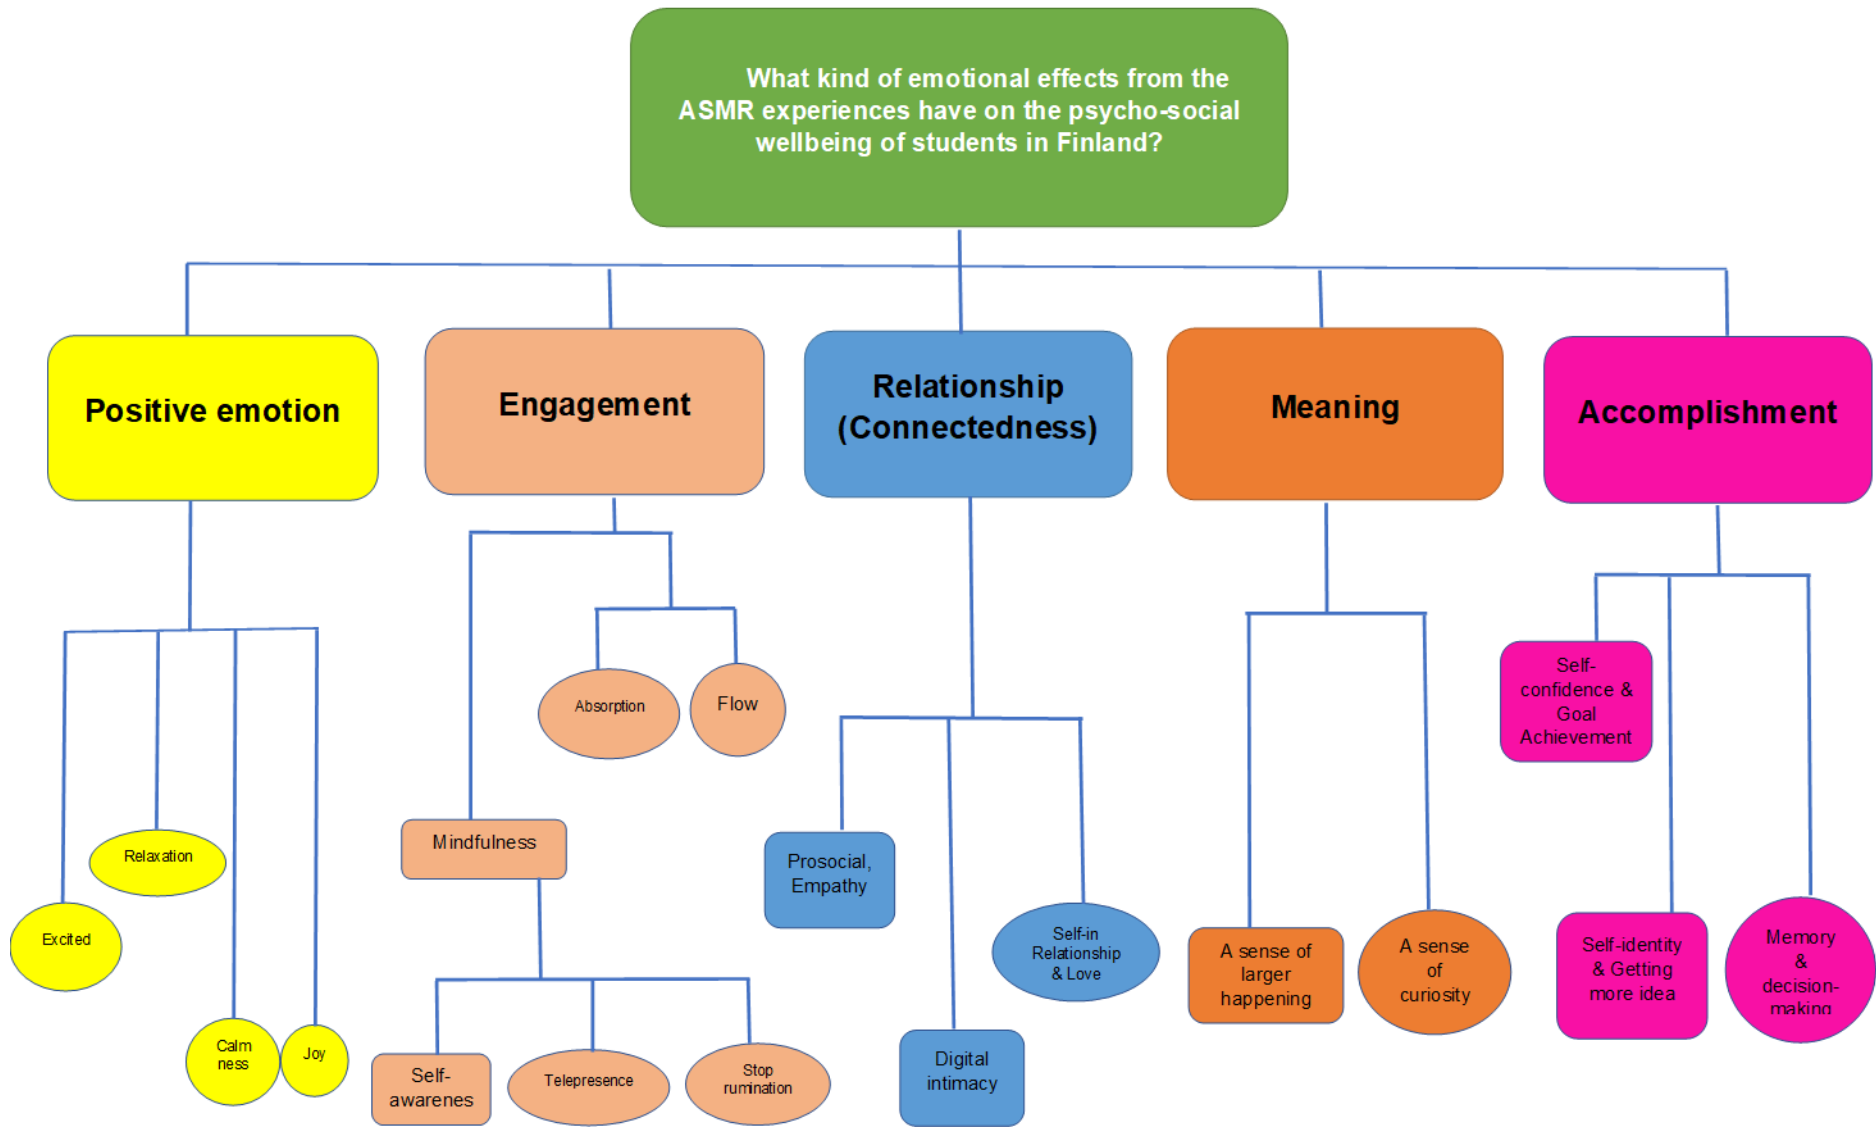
What kind of emotional effects from the ASMR experiences have on the psycho-social wellbeing of students in Finland?

Positive emotion

Engagement

Relationship (Connectedness)

Meaning

Accomplishment

Relaxation

Excited

Calm ness

Joy

Absorption

Flow

Mindfulness

Self-awarenes

Telepresence

Stop rumination

Prosocial, Empathy

Self-in Relationship & Love

Digital intimacy

A sense of larger happening

A sense of curiosity

Self-confidence & Goal Achievement

Self-identity & Getting more idea

Memory & decision-making